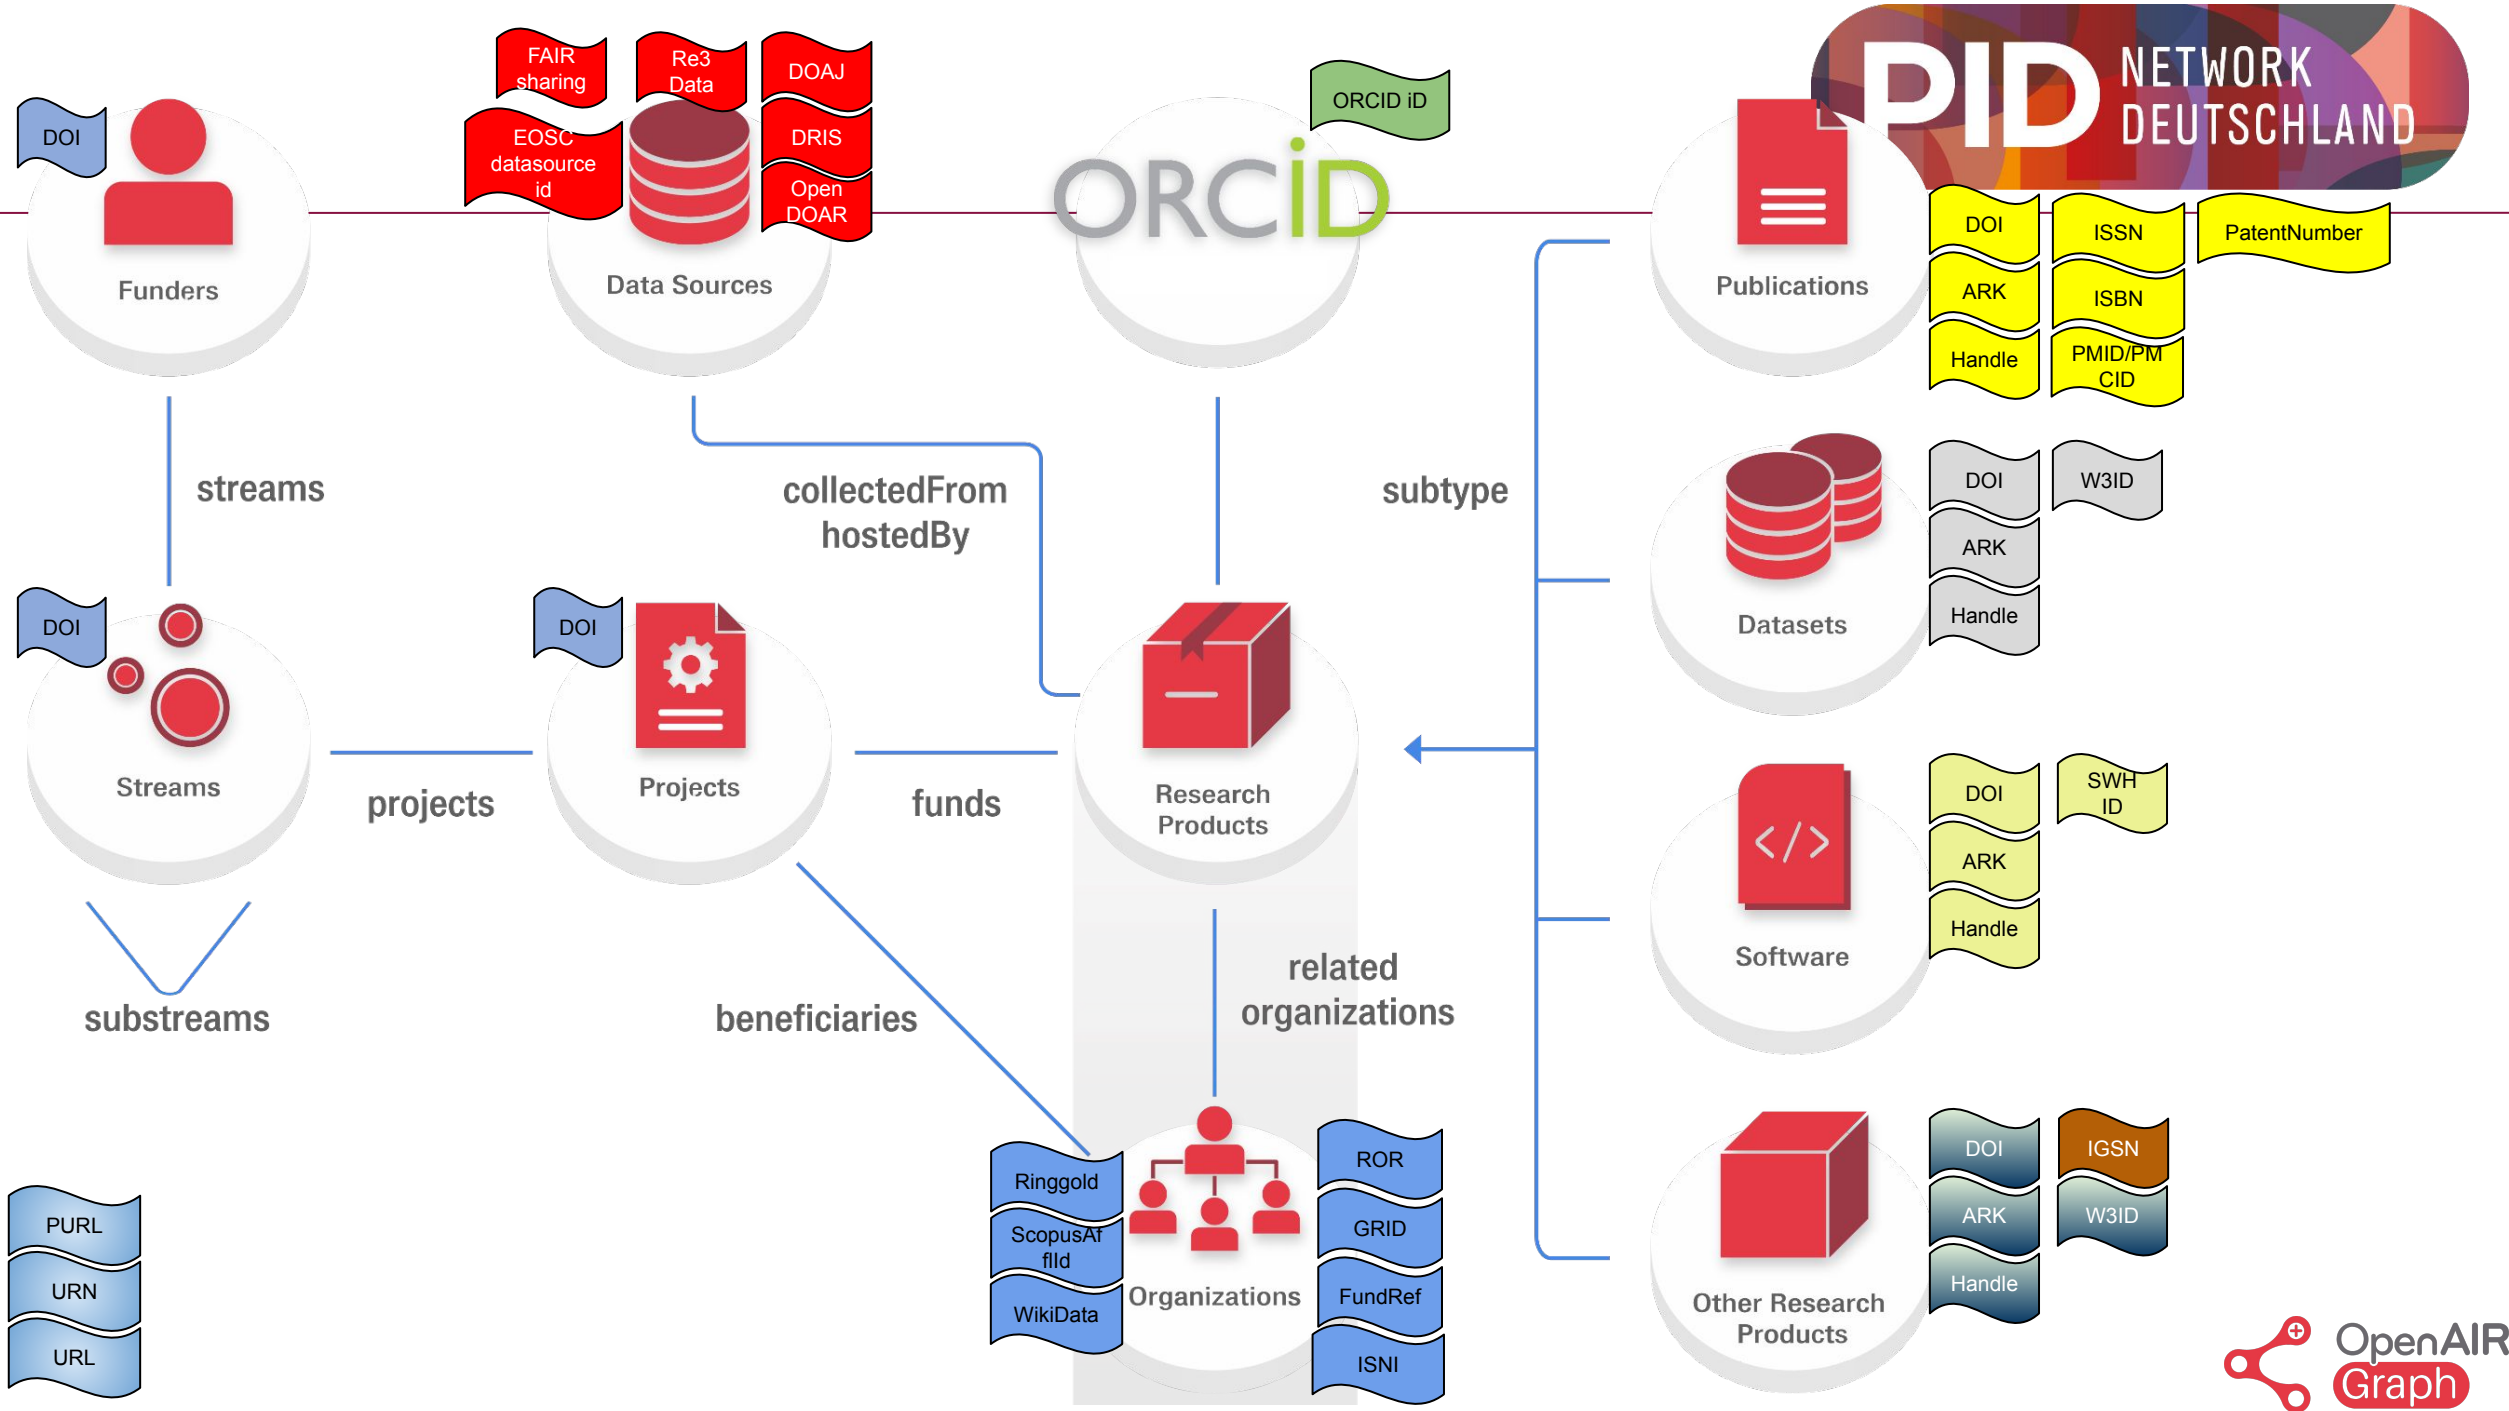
FAIR sharing
Re3 Data
DOAJ
EOSC datasource id
DRIS
Open DOAR
ORCID iD
PID NETWORK DEUTSCHLAND

DOI
Funders
Data Sources
ORCID
Publications
DOI
ISSN
PatentNumber
ARK
ISBN
Handle
PMID/PMCID

streams
collectedFrom hostedBy
subtype

Datasets
DOI
W3ID
ARK
Handle

DOI
DOI
Streams
projects
Projects
funds
Research Products

Software
DOI
SWH ID
ARK
Handle

substreams
beneficiaries
related organizations

Ringgold
ScopusAfflId
WikiData
Organizations
ROR
GRID
FundRef
ISNI

Other Research Products
DOI
IGSN
ARK
W3ID
Handle

PURL
URN
URL

OpenAIR Graph